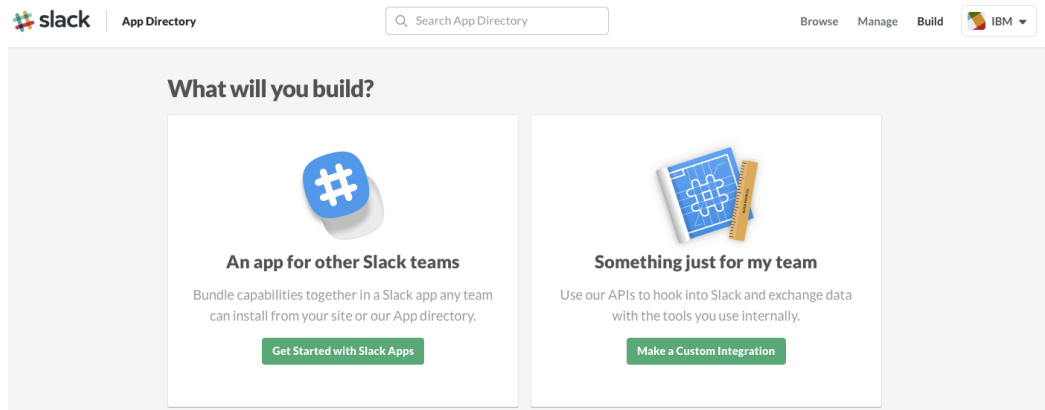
slack App Directory

Search App Directory

Browse Manage Build IBM

What will you build?

An app for other Slack teams

Bundle capabilities together in a Slack app any team can install from your site or our App directory.

Get Started with Slack Apps

Something just for my team

Use our APIs to hook into Slack and exchange data with the tools you use internally.

Make a Custom Integration